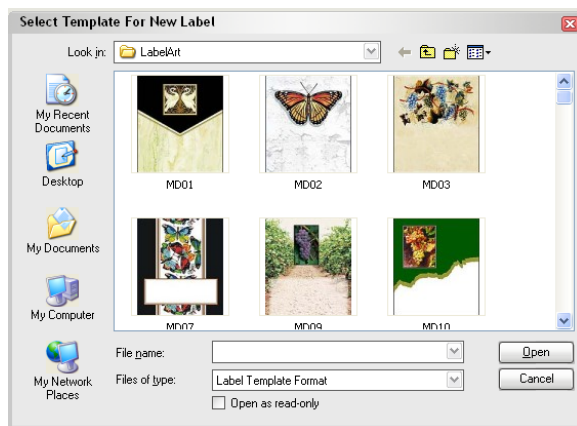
Select Template For New Label

Look in: LabelArt

My Recent Documents

Desktop

My Documents

My Computer

My Network Places

MD01

MD02

MD03

MD07

MD09

MD10

File name:

Files of type: Label Template Format

Open as read-only

Open

Cancel